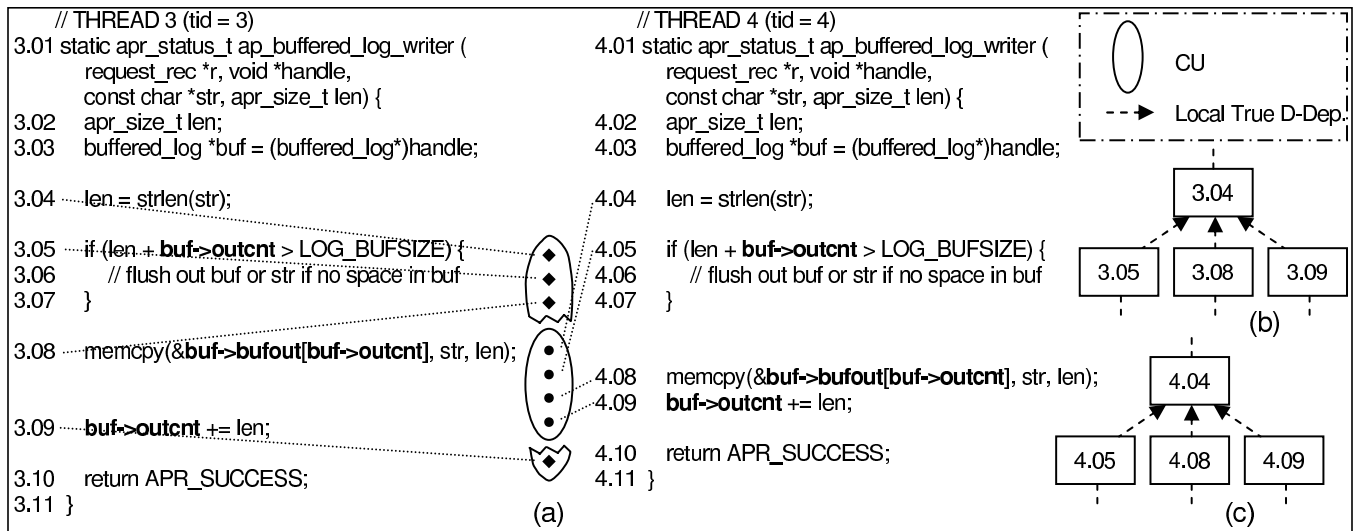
// THREAD 3 (tid = 3)
3.01 static apr_status_t ap_buffered_log_writer (
request_rec *r, void *handle,
const char *str, apr_size_t len) {
3.02 apr_size_t len;
3.03 buffered_log *buf = (buffered_log*)handle;

3.04 len = strlen(str);

3.05 if (len + **buf->outcnt** > LOG_BUFSIZE) {
3.06 // flush out buf or str if no space in buf
3.07 }

3.08 memcpy(&**buf->bufout**[**buf->outcnt**], str, len);

3.09 **buf->outcnt** += len;

3.10 return APR_SUCCESS;
3.11 }

(a)

// THREAD 4 (tid = 4)
4.01 static apr_status_t ap_buffered_log_writer (
request_rec *r, void *handle,
const char *str, apr_size_t len) {
4.02 apr_size_t len;
4.03 buffered_log *buf = (buffered_log*)handle;

4.04 len = strlen(str);

4.05 if (len + **buf->outcnt** > LOG_BUFSIZE) {
4.06 // flush out buf or str if no space in buf
4.07 }

4.08 memcpy(&**buf->bufout**[**buf->outcnt**], str, len);
4.09 **buf->outcnt** += len;

4.10 return APR_SUCCESS;
4.11 }

CU
Local True D-Dep.

3.04
3.05
3.08
3.09
(b)

4.04
4.05
4.08
4.09
(c)